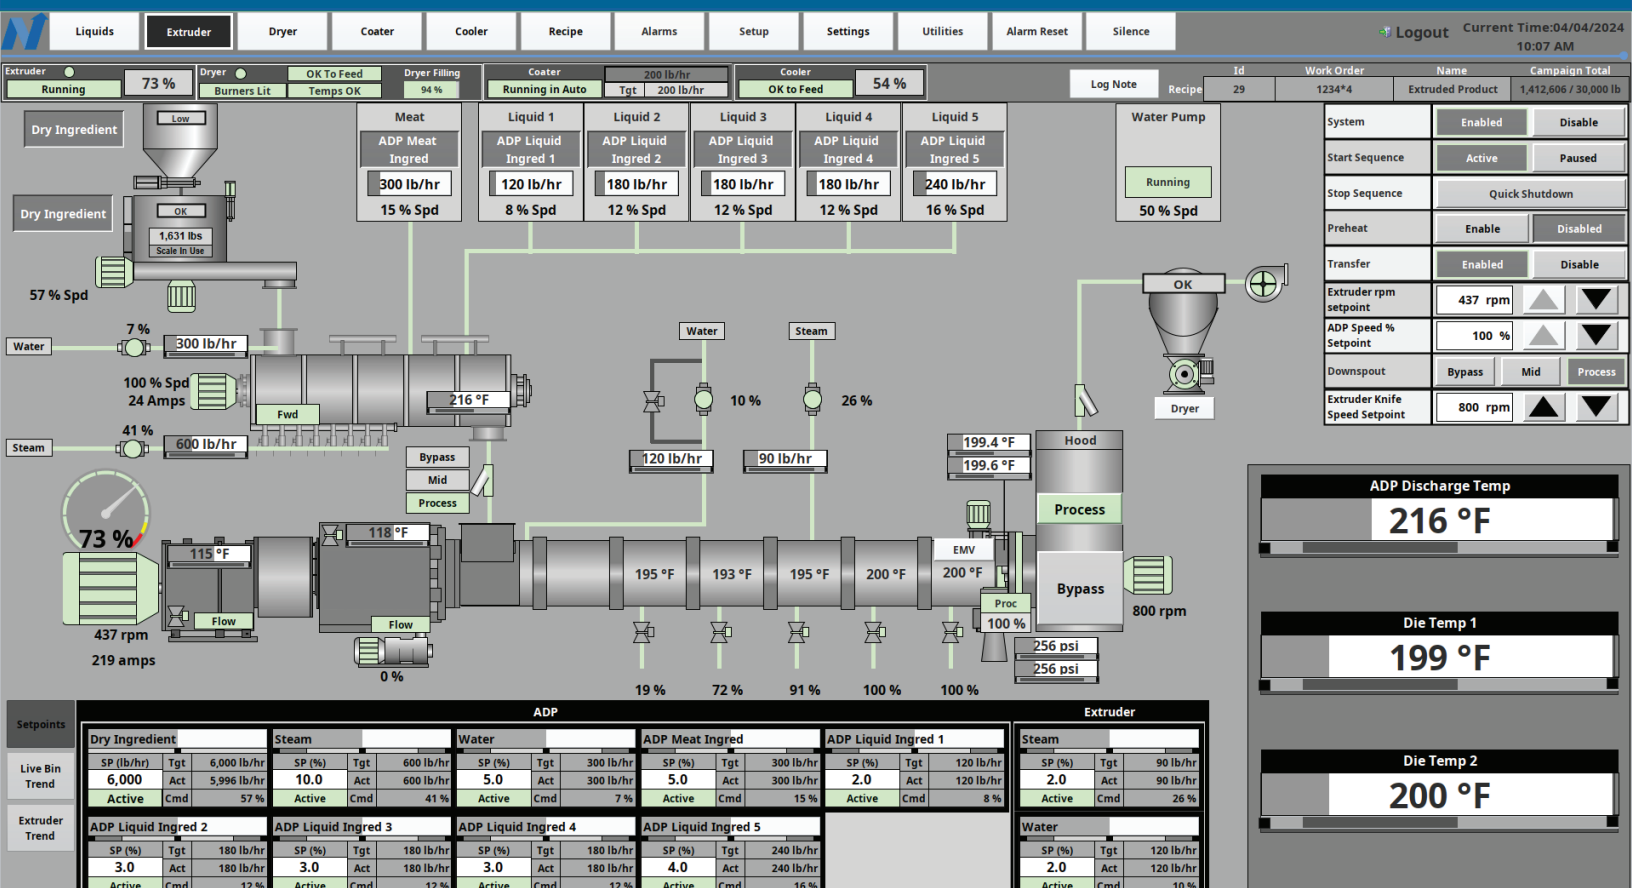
Liquids Extruder Dryer Coater Cooler Recipe Alarms Setup Settings Utilities Alarm Reset Silence

Logout Current Time:04/04/2024 10:07 AM

Extruder Running 73 %
Dryer OK To Feed Burners Lit Temps OK
Dryer Filling 94 %
Coater 200 lb/hr Running in Auto Tgt 200 lb/hr
Cooler OK to Feed 54 %

Log Note

Recipe
| Id | Work Order | Name | Campaign Total |
|---|---|---|---|
| 29 | 1234*4 | Extruded Product | 1,412,606 / 30,000 lb |

Dry Ingredient
Low
Dry Ingredient
OK
1,631 lbs
Scale In Use
57 % Spd

Meat
ADP Meat Ingred
300 lb/hr
15 % Spd

Liquid 1
ADP Liquid Ingred 1
120 lb/hr
8 % Spd

Liquid 2
ADP Liquid Ingred 2
180 lb/hr
12 % Spd

Liquid 3
ADP Liquid Ingred 3
180 lb/hr
12 % Spd

Liquid 4
ADP Liquid Ingred 4
180 lb/hr
12 % Spd

Liquid 5
ADP Liquid Ingred 5
240 lb/hr
16 % Spd

Water Pump
Running
50 % Spd

| System | Enabled | Disable |
|---|---|---|
| Start Sequence | Active | Paused |
| Stop Sequence | Quick Shutdown | |
| Preheat | Enable | Disabled |
| Transfer | Enabled | Disable |
| Extruder rpm setpoint | 437 rpm | |
| ADP Speed % Setpoint | 100 % | |
| Downspout | Bypass | Mid | Process |
| Extruder Knife Speed Setpoint | 800 rpm | |

Water 7 % 300 lb/hr
100 % Spd
24 Amps
Fwd
216 °F
Steam 41 % 600 lb/hr
Water Steam
10 % 26 %
120 lb/hr 90 lb/hr
OK
Dryer
199.4 °F
199.6 °F
Hood
Process
Bypass
800 rpm
Bypass
Mid
Process
73 %
115 °F
118 °F
Flow
Flow
437 rpm
219 amps
0 %
195 °F 193 °F 195 °F 200 °F 200 °F
EMV
Proc
100 %
256 psi
256 psi
19 % 72 % 91 % 100 % 100 %

ADP Discharge Temp
216 °F
Die Temp 1
199 °F
Die Temp 2
200 °F

Setpoints
Live Bin Trend
Extruder Trend

ADP
Extruder

Dry Ingredient
SP (lb/hr) Tgt 6,000 lb/hr
6,000 Act 5,996 lb/hr
Active Cmd 57 %

Steam
SP (%) Tgt 600 lb/hr
10.0 Act 600 lb/hr
Active Cmd 41 %

Water
SP (%) Tgt 300 lb/hr
5.0 Act 300 lb/hr
Active Cmd 7 %

ADP Meat Ingred
SP (%) Tgt 300 lb/hr
5.0 Act 300 lb/hr
Active Cmd 15 %

ADP Liquid Ingred 1
SP (%) Tgt 120 lb/hr
2.0 Act 120 lb/hr
Active Cmd 8 %

Steam
SP (%) Tgt 90 lb/hr
2.0 Act 90 lb/hr
Active Cmd 26 %

ADP Liquid Ingred 2
SP (%) Tgt 180 lb/hr
3.0 Act 180 lb/hr
Active Cmd 12 %

ADP Liquid Ingred 3
SP (%) Tgt 180 lb/hr
3.0 Act 180 lb/hr
Active Cmd 12 %

ADP Liquid Ingred 4
SP (%) Tgt 180 lb/hr
3.0 Act 180 lb/hr
Active Cmd 12 %

ADP Liquid Ingred 5
SP (%) Tgt 240 lb/hr
4.0 Act 240 lb/hr
Active Cmd 16 %

Water
SP (%) Tgt 120 lb/hr
2.0 Act 120 lb/hr
Active Cmd 10 %